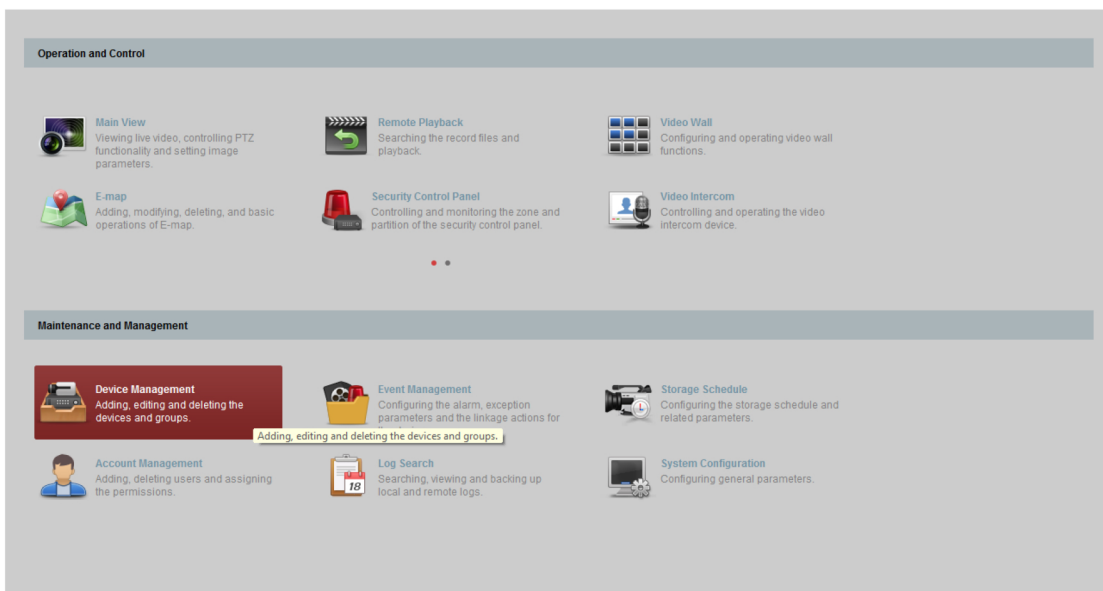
Operation and Control

Main View
Viewing live video, controlling PTZ functionality and setting image parameters.

Remote Playback
Searching the record files and playback.

Video Wall
Configuring and operating video wall functions.

E-map
Adding, modifying, deleting, and basic operations of E-map.

Security Control Panel
Controlling and monitoring the zone and partition of the security control panel.

Video Intercom
Controlling and operating the video intercom device.

Maintenance and Management

Device Management
Adding, editing and deleting the devices and groups.

Event Management
Configuring the alarm, exception parameters and the linkage actions for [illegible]

Adding, editing and deleting the devices and groups.

Storage Schedule
Configuring the storage schedule and related parameters.

Account Management
Adding, deleting users and assigning the permissions.

Log Search
Searching, viewing and backing up local and remote logs.

18

System Configuration
Configuring general parameters.